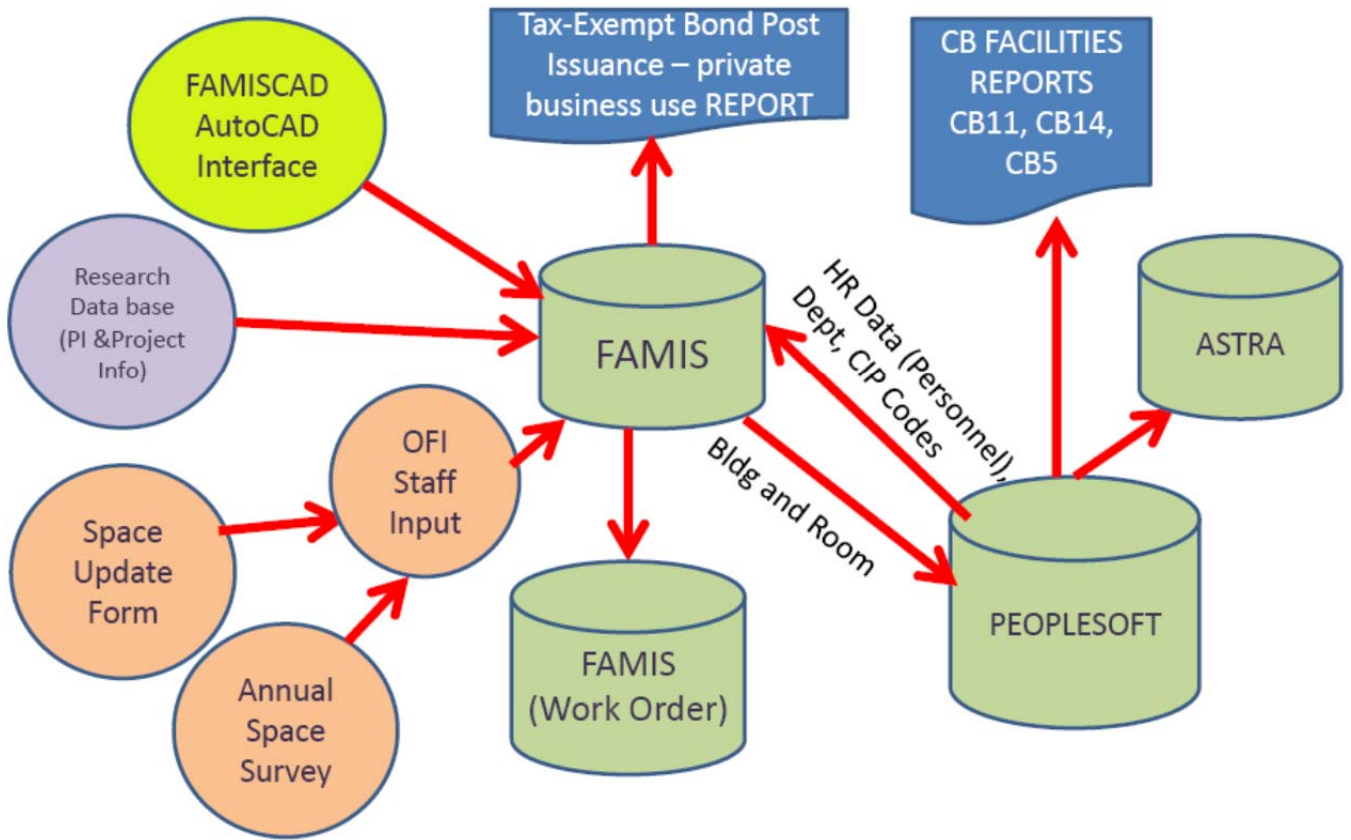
Tax-Exempt Bond Post Issuance – private business use REPORT

CB FACILITIES REPORTS CB11, CB14, CB5

FAMISCAD AutoCAD Interface

Research Data base (PI &Project Info)

FAMIS

HR Data (Personnel), Dept, CIP Codes

ASTRA

OFI Staff Input

Bldg and Room

Space Update Form

PEOPLESOFT

FAMIS (Work Order)

Annual Space Survey